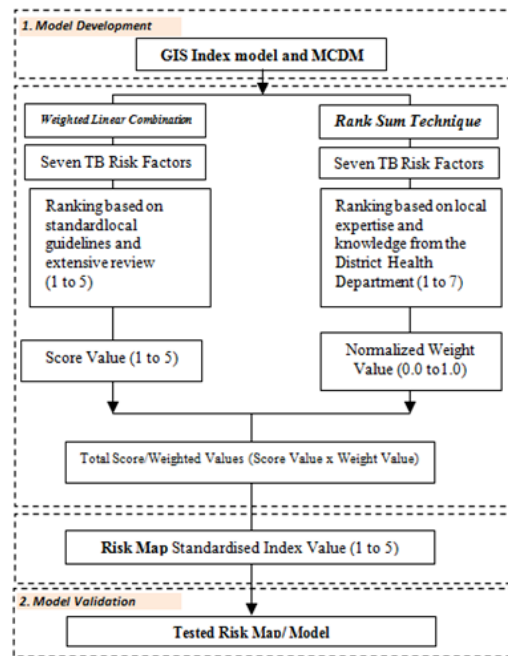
1. Model Development

GIS Index model and MCDM

Weighted Linear Combination

Seven TB Risk Factors

Ranking based on standardlocal guidelines and extensive review (1 to 5)

Score Value (1 to 5)

Rank Sum Technique

Seven TB Risk Factors

Ranking based on local expertise and knowledge from the District Health Department (1 to 7)

Normalized Weight Value (0.0 to1.0)

Total Score/Weighted Values (Score Value x Weight Value)

Risk Map Standardised Index Value (1 to 5)

2. Model Validation

Tested Risk Map/ Model